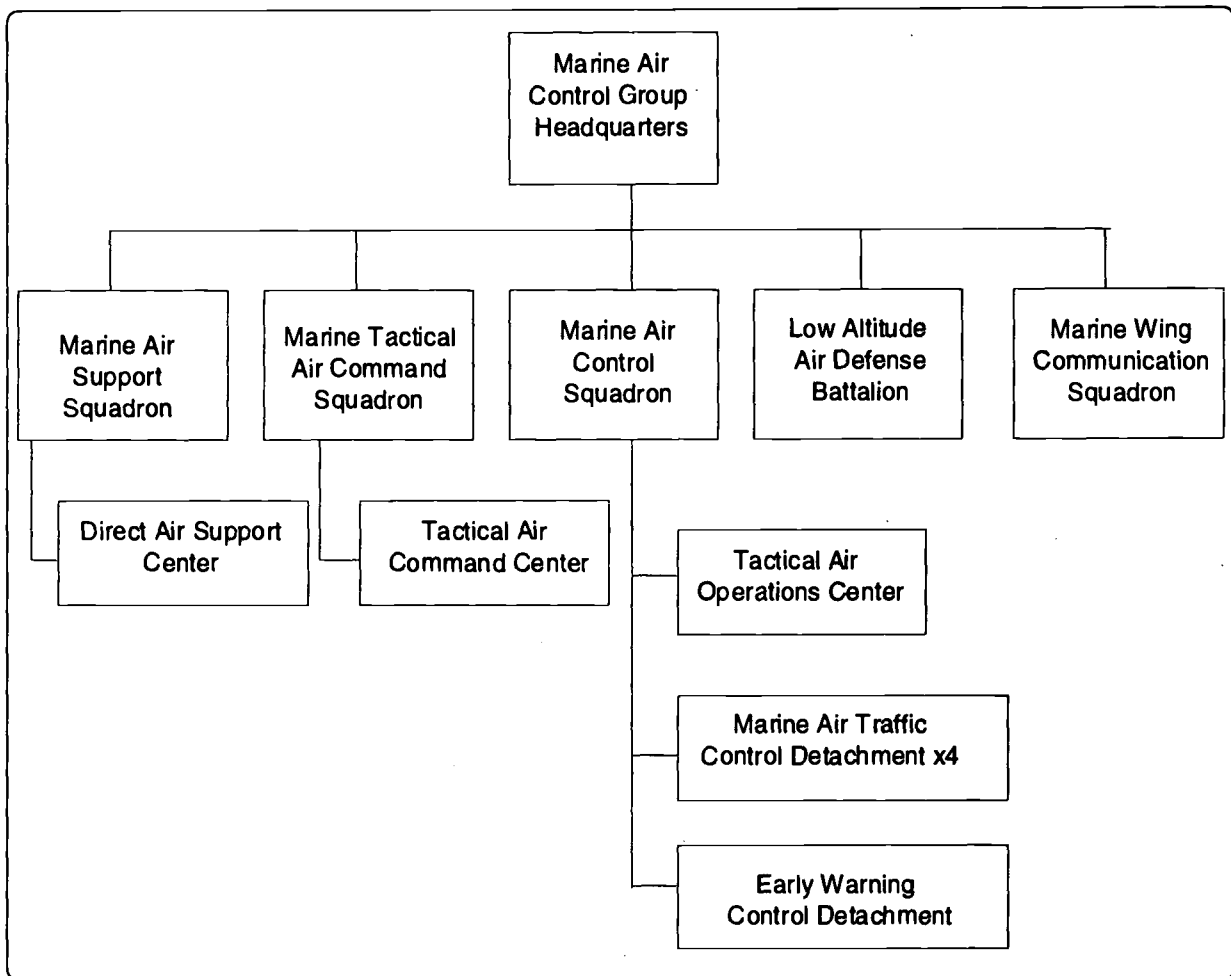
Marine Air Control Group Headquarters

Marine Air Support Squadron

Marine Tactical Air Command Squadron

Marine Air Control Squadron

Low Altitude Air Defense Battalion

Marine Wing Communication Squadron

Direct Air Support Center

Tactical Air Command Center

Tactical Air Operations Center

Marine Air Traffic Control Detachment x4

Early Warning Control Detachment